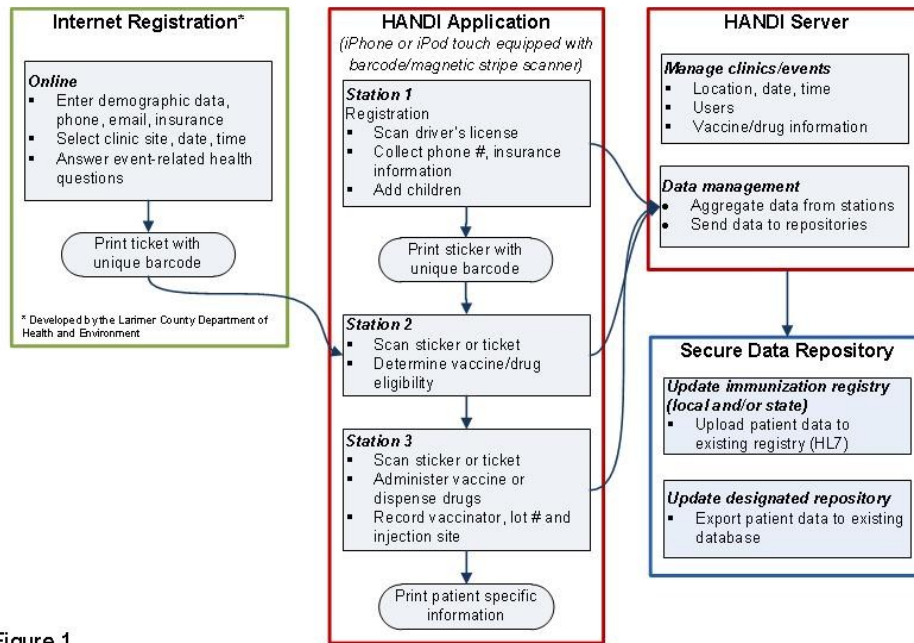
Internet Registration*

Online
- Enter demographic data, phone, email, insurance
- Select clinic site, date, time
- Answer event-related health questions

Print ticket with unique barcode

* Developed by the Larimer County Department of Health and Environment

HANDI Application
(iPhone or iPod touch equipped with barcode/magnetic stripe scanner)

Station 1
Registration
- Scan driver's license
- Collect phone #, insurance information
- Add children

Print sticker with unique barcode

Station 2
- Scan sticker or ticket
- Determine vaccine/drug eligibility

Station 3
- Scan sticker or ticket
- Administer vaccine or dispense drugs
- Record vaccinator, lot # and injection site

Print patient specific information

HANDI Server

Manage clinics/events
- Location, date, time
- Users
- Vaccine/drug information

Data management
- Aggregate data from stations
- Send data to repositories

Secure Data Repository

Update immunization registry (local and/or state)
- Upload patient data to existing registry (HL7)

Update designated repository
- Export patient data to existing database

Figure 1